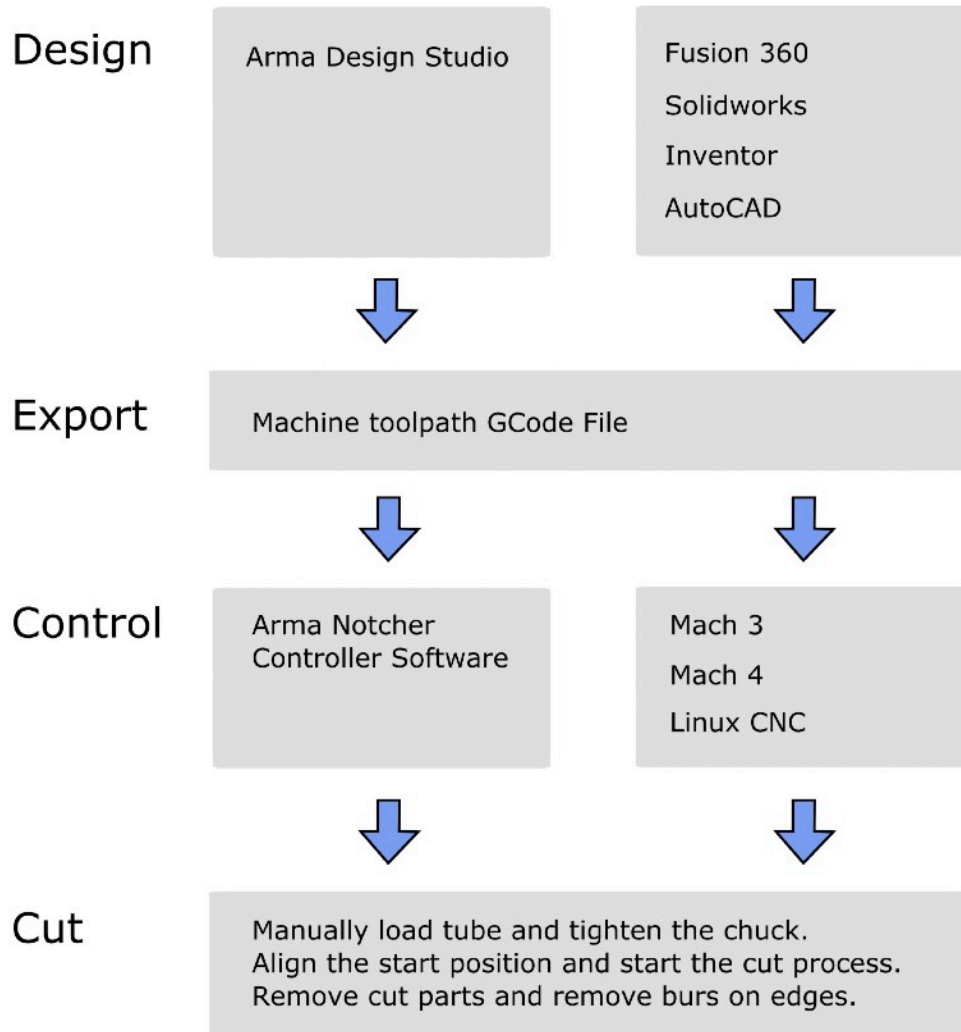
Design

Arma Design Studio

Fusion 360
Solidworks
Inventor
AutoCAD

Export

Machine toolpath GCode File

Control

Arma Notcher Controller Software

Mach 3
Mach 4
Linux CNC

Cut

Manually load tube and tighten the chuck.
Align the start position and start the cut process.
Remove cut parts and remove burs on edges.